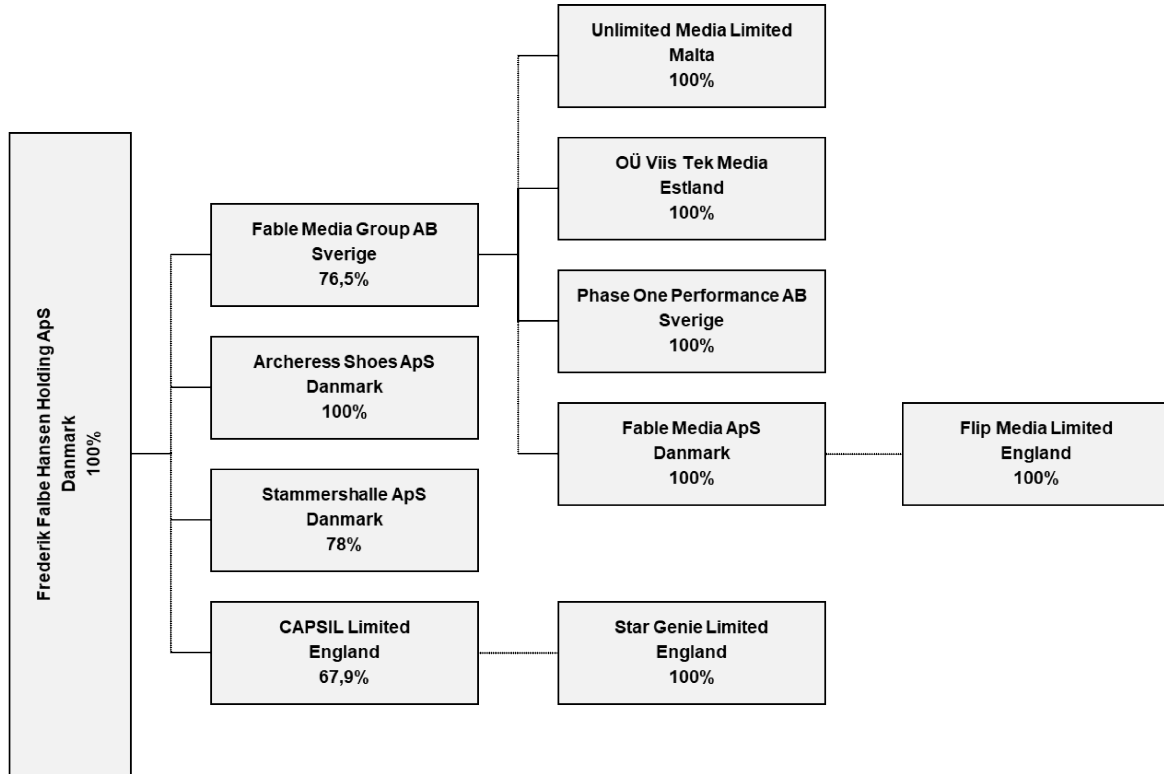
Frederik Falbe Hansen Holding ApS
Danmark
100%

Fable Media Group AB
Sverige
76,5%

Archeress Shoes ApS
Danmark
100%

Stammershalle ApS
Danmark
78%

CAPSIL Limited
England
67,9%

Unlimited Media Limited
Malta
100%

OÜ Viis Tek Media
Estland
100%

Phase One Performance AB
Sverige
100%

Fable Media ApS
Danmark
100%

Star Genie Limited
England
100%

Flip Media Limited
England
100%